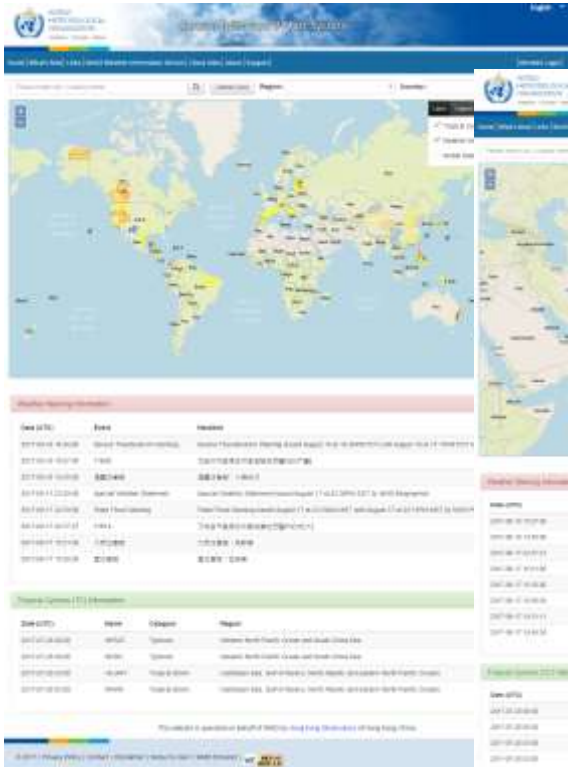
English

Weather Warning Information

| Date (UTC) | Event | Headline |
|---|---|---|
| 2017-08-17 | Special Weather Statement | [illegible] |
| 2017-08-17 | Flash Flood Warning | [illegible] |

Tropical Cyclone (TC) Information

| Date (UTC) | Name | Category | Region |
|---|---|---|---|
| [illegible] | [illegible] | Typhoon | Western North Pacific Ocean and South China Sea |
| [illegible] | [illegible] | Typhoon | Western North Pacific Ocean and South China Sea |
| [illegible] | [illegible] | Tropical Storm | Caribbean Sea, Gulf of Mexico, North Atlantic and eastern North Pacific Ocean |
| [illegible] | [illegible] | Tropical Storm | Caribbean Sea, Gulf of Mexico, North Atlantic and eastern North Pacific Ocean |

This website is operated on behalf of WMO by Hong Kong Observatory of Hong Kong, China.

© 2017 | Privacy Policy | Contact | Disclaimer | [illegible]

Weather Warning Information

Date (UTC)

Tropical Cyclone (TC) Information

Date (UTC)